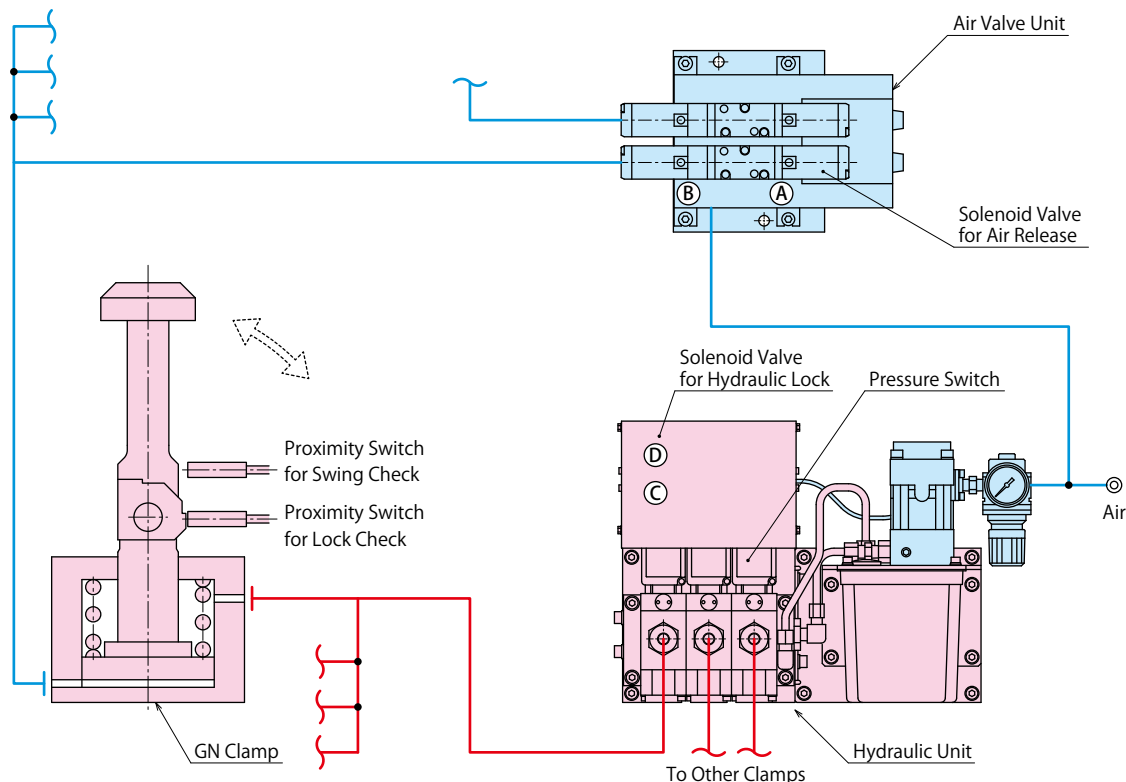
Air Valve Unit

Ⓑ Ⓐ

Solenoid Valve for Air Release

Solenoid Valve for Hydraulic Lock

Pressure Switch

Ⓓ

Ⓒ

Proximity Switch for Swing Check

Proximity Switch for Lock Check

Air

GN Clamp

Hydraulic Unit

To Other Clamps